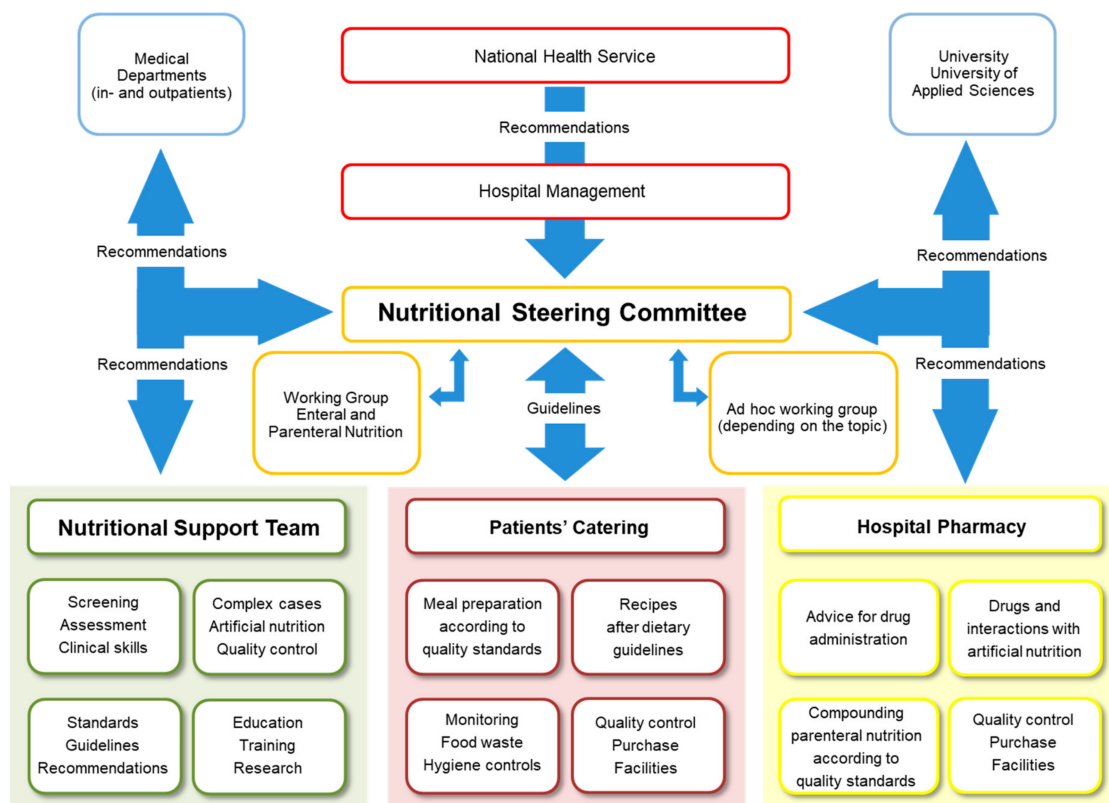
Medical Departments (in- and outpatients)

National Health Service

Recommendations

Hospital Management

University University of Applied Sciences

Recommendations

Recommendations

Nutritional Steering Committee

Recommendations

Recommendations

Working Group Enteral and Parenteral Nutrition

Guidelines

Ad hoc working group (depending on the topic)

Nutritional Support Team

Screening Assessment Clinical skills

Complex cases Artificial nutrition Quality control

Standards Guidelines Recommendations

Education Training Research

Patients' Catering

Meal preparation according to quality standards

Recipes after dietary guidelines

Monitoring Food waste Hygiene controls

Quality control Purchase Facilities

Hospital Pharmacy

Advice for drug administration

Drugs and interactions with artificial nutrition

Compounding parenteral nutrition according to quality standards

Quality control Purchase Facilities